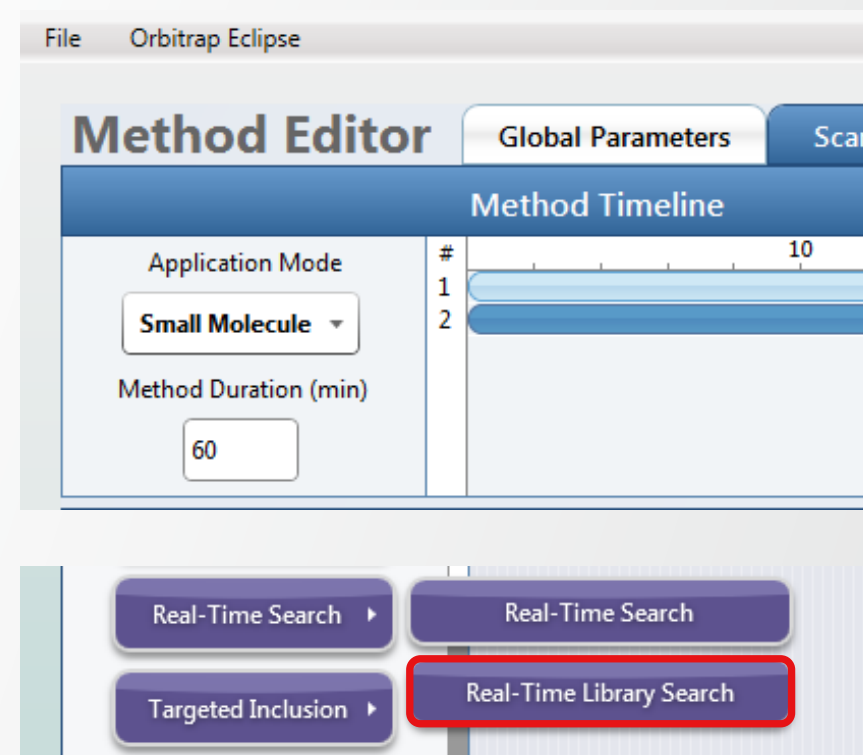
File Orbitrap Eclipse

Method Editor

Global Parameters

Sca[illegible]

Method Timeline

Application Mode

Small Molecule

Method Duration (min)

60

#

1

2

10

Real-Time Search

Real-Time Search

Targeted Inclusion

Real-Time Library Search